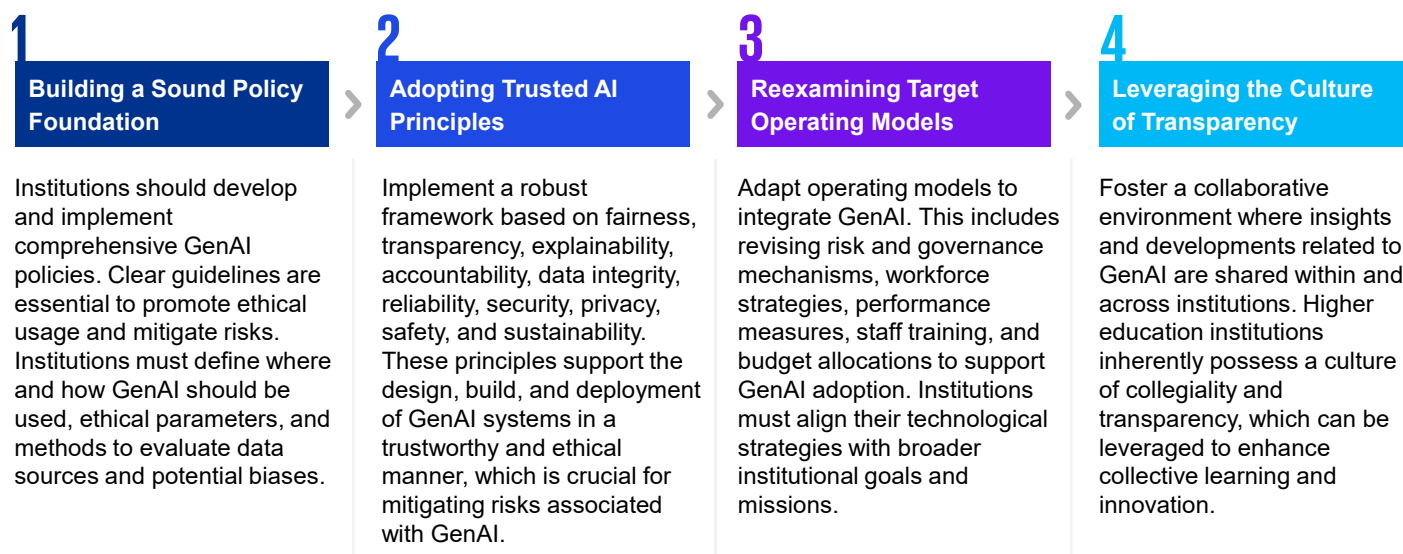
1

Building a Sound Policy Foundation

Institutions should develop and implement comprehensive GenAI policies. Clear guidelines are essential to promote ethical usage and mitigate risks. Institutions must define where and how GenAI should be used, ethical parameters, and methods to evaluate data sources and potential biases.

2

Adopting Trusted AI Principles

Implement a robust framework based on fairness, transparency, explainability, accountability, data integrity, reliability, security, privacy, safety, and sustainability. These principles support the design, build, and deployment of GenAI systems in a trustworthy and ethical manner, which is crucial for mitigating risks associated with GenAI.

3

Reexamining Target Operating Models

Adapt operating models to integrate GenAI. This includes revising risk and governance mechanisms, workforce strategies, performance measures, staff training, and budget allocations to support GenAI adoption. Institutions must align their technological strategies with broader institutional goals and missions.

4

Leveraging the Culture of Transparency

Foster a collaborative environment where insights and developments related to GenAI are shared within and across institutions. Higher education institutions inherently possess a culture of collegiality and transparency, which can be leveraged to enhance collective learning and innovation.